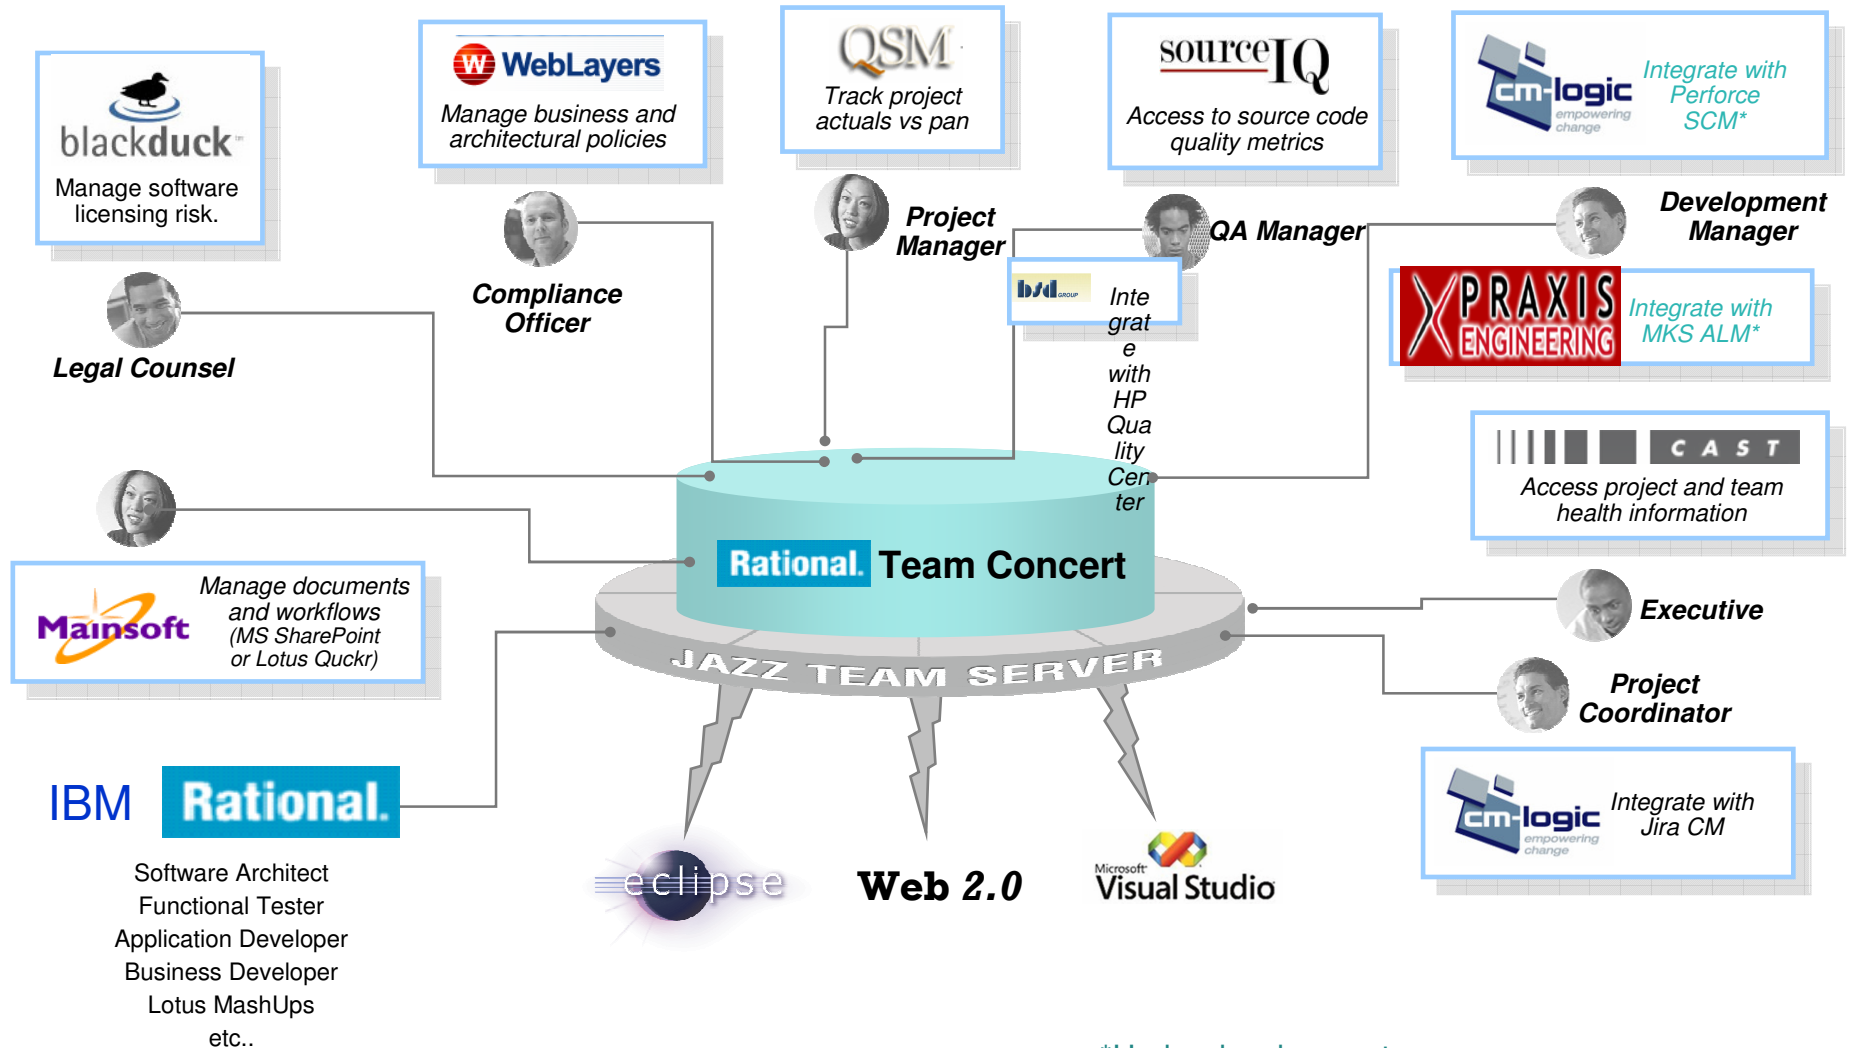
blackduck
Manage software licensing risk.

WebLayers
Manage business and architectural policies

QSM
Track project actuals vs pan

sourceIQ
Access to source code quality metrics

cm-logic empowering change
Integrate with Perforce SCM*

Compliance Officer

Project Manager

QA Manager

Development Manager

Legal Counsel

bsd GROUP
Integrate with HP Quality Center

PRAXIS ENGINEERING
Integrate with MKS ALM*

CAST
Access project and team health information

Rational. Team Concert

JAZZ TEAM SERVER

Mainsoft
Manage documents and workflows (MS SharePoint or Lotus Quckr)

Executive

Project Coordinator

cm-logic empowering change
Integrate with Jira CM

IBM Rational.

Software Architect
Functional Tester
Application Developer
Business Developer
Lotus MashUps
etc..

eclipse

Web 2.0

Microsoft Visual Studio

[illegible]